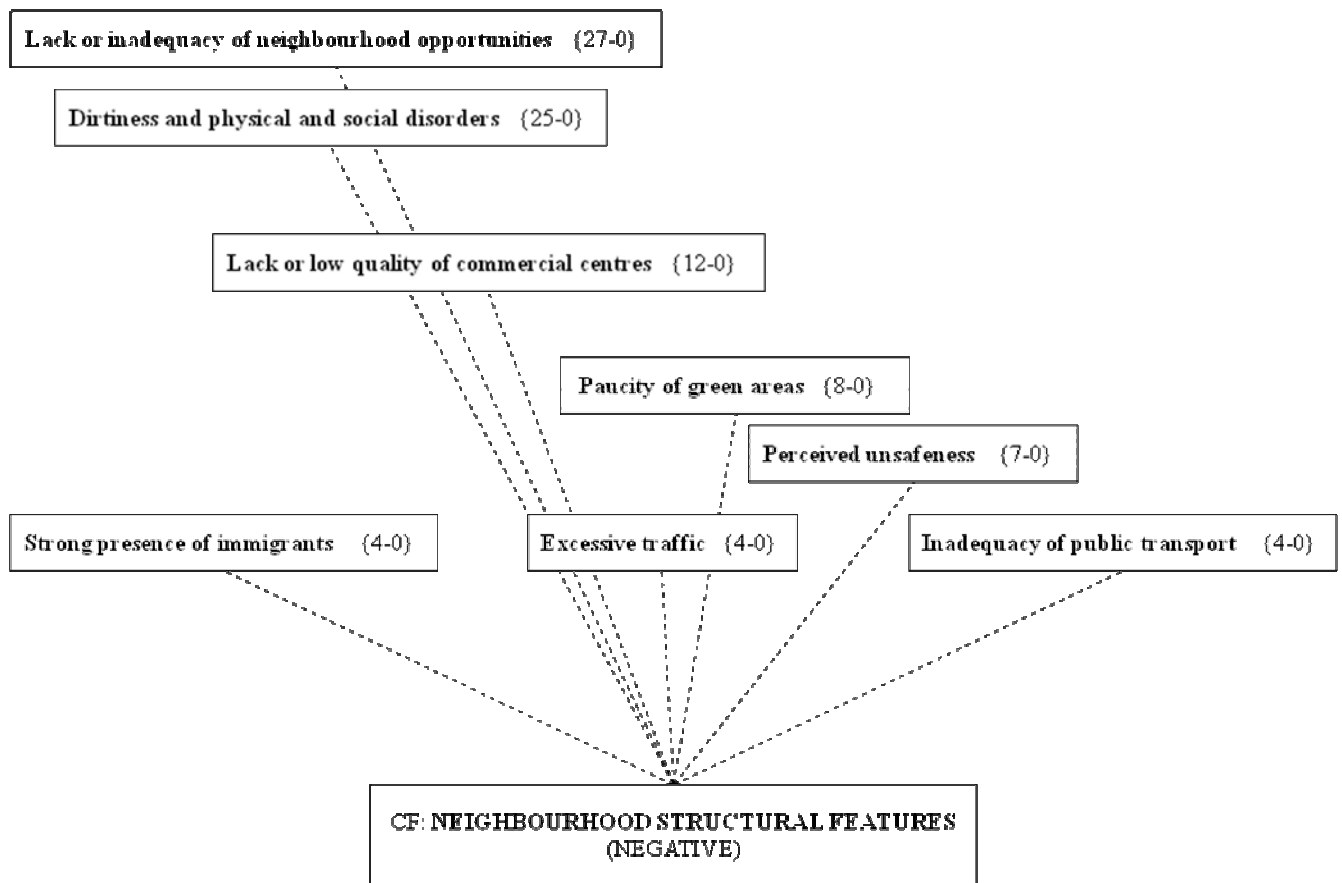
Lack or inadequacy of neighbourhood opportunities {27-0}

Dirtiness and physical and social disorders {25-0}

Lack or low quality of commercial centres {12-0}

Paucity of green areas {8-0}

Perceived unsafeness {7-0}

Strong presence of immigrants {4-0}

Excessive traffic {4-0}

Inadequacy of public transport {4-0}

CF: NEIGHBOURHOOD STRUCTURAL FEATURES (NEGATIVE)